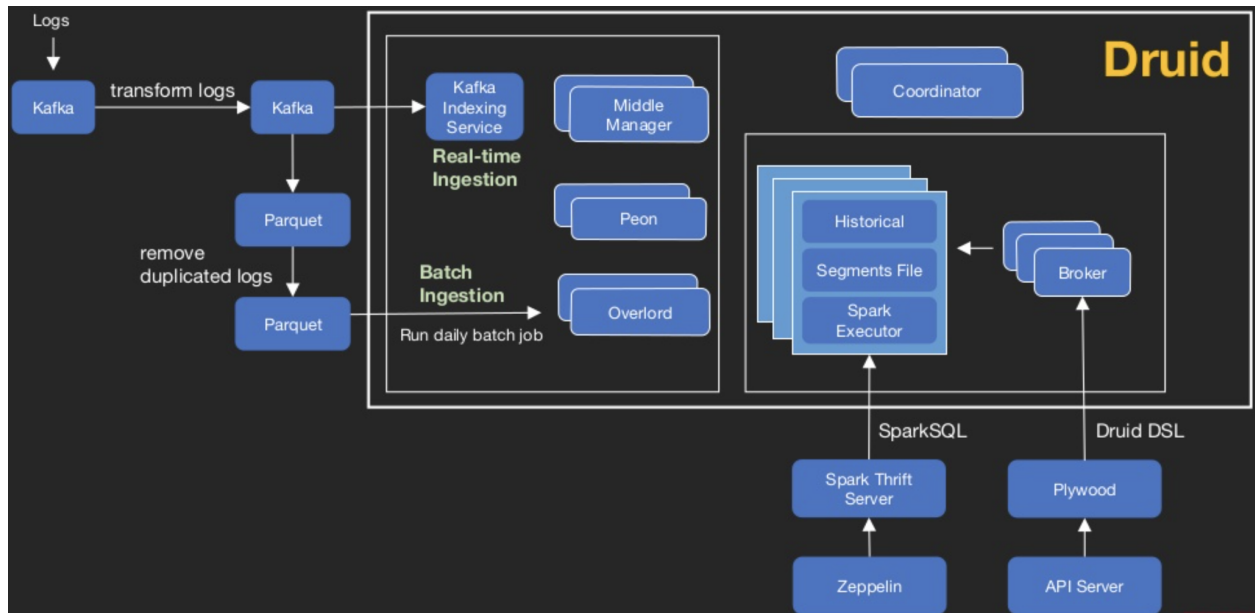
Logs

Kafka

transform logs

Kafka

Parquet

remove duplicated logs

Parquet

Kafka Indexing Service

Real-time Ingestion

Middle Manager

Peon

Batch Ingestion

Run daily batch job

Overlord

Druid

Coordinator

Historical

Segments File

Spark Executor

Broker

SparkSQL

Druid DSL

Spark Thrift Server

Plywood

Zeppelin

API Server